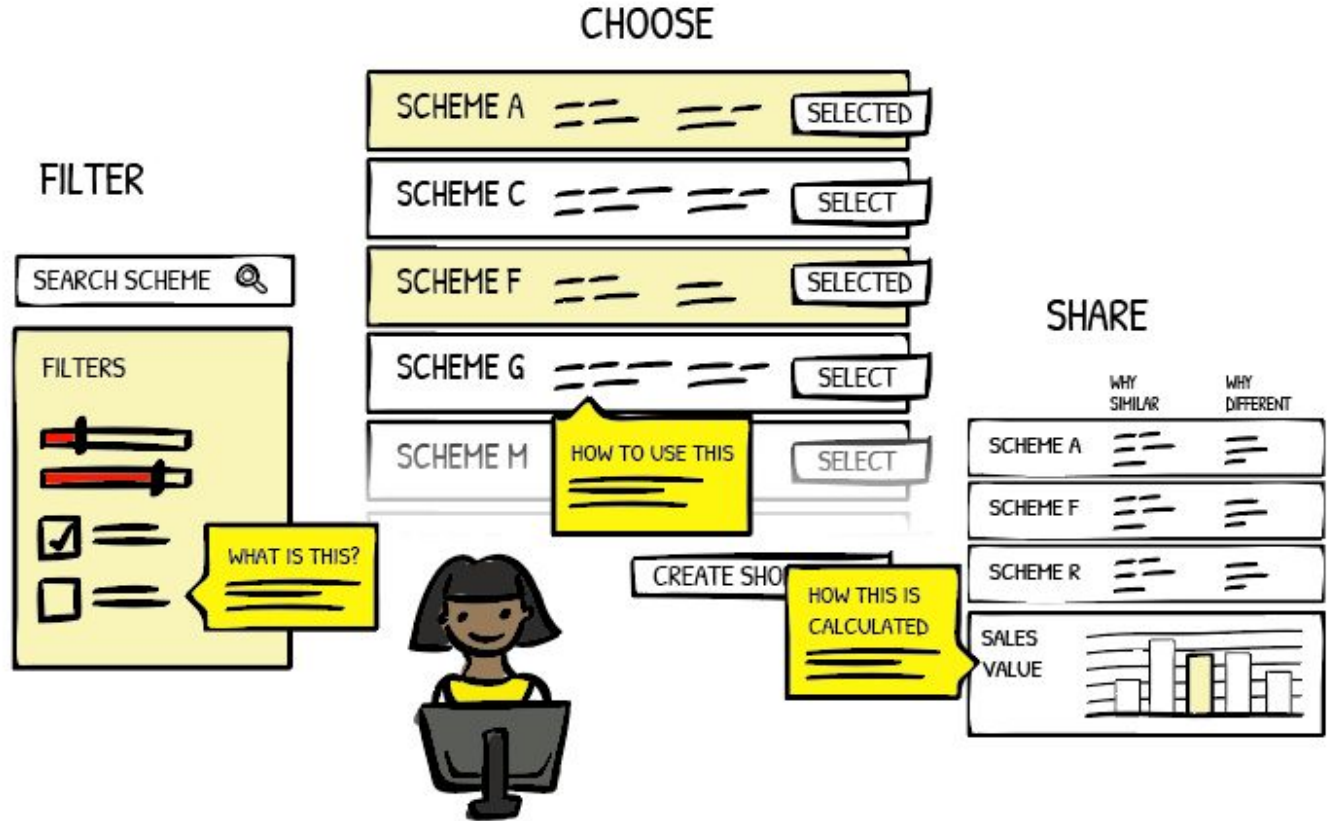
CHOOSE

SCHEME A SELECTED

SCHEME C SELECT

SCHEME F SELECTED

SCHEME G SELECT

SCHEME M SELECT

HOW TO USE THIS

FILTER

SEARCH SCHEME

FILTERS

WHAT IS THIS?

CREATE SHO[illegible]

HOW THIS IS CALCULATED

SHARE

WHY SIMILAR

WHY DIFFERENT

SCHEME A

SCHEME F

SCHEME R

SALES VALUE